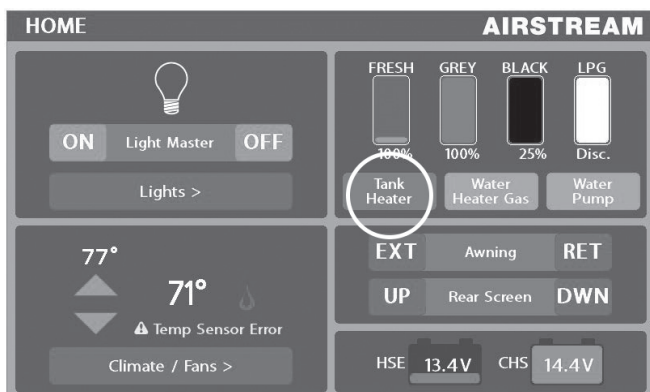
HOME

AIRSTREAM

ON Light Master OFF

Lights >

FRESH GREY BLACK LPG

100% 100% 25% Disc.

Tank Heater

Water Heater Gas

Water Pump

77°

71°

⚠ Temp Sensor Error

Climate / Fans >

EXT Awning RET

UP Rear Screen DWN

HSE 13.4V CHS 14.4V